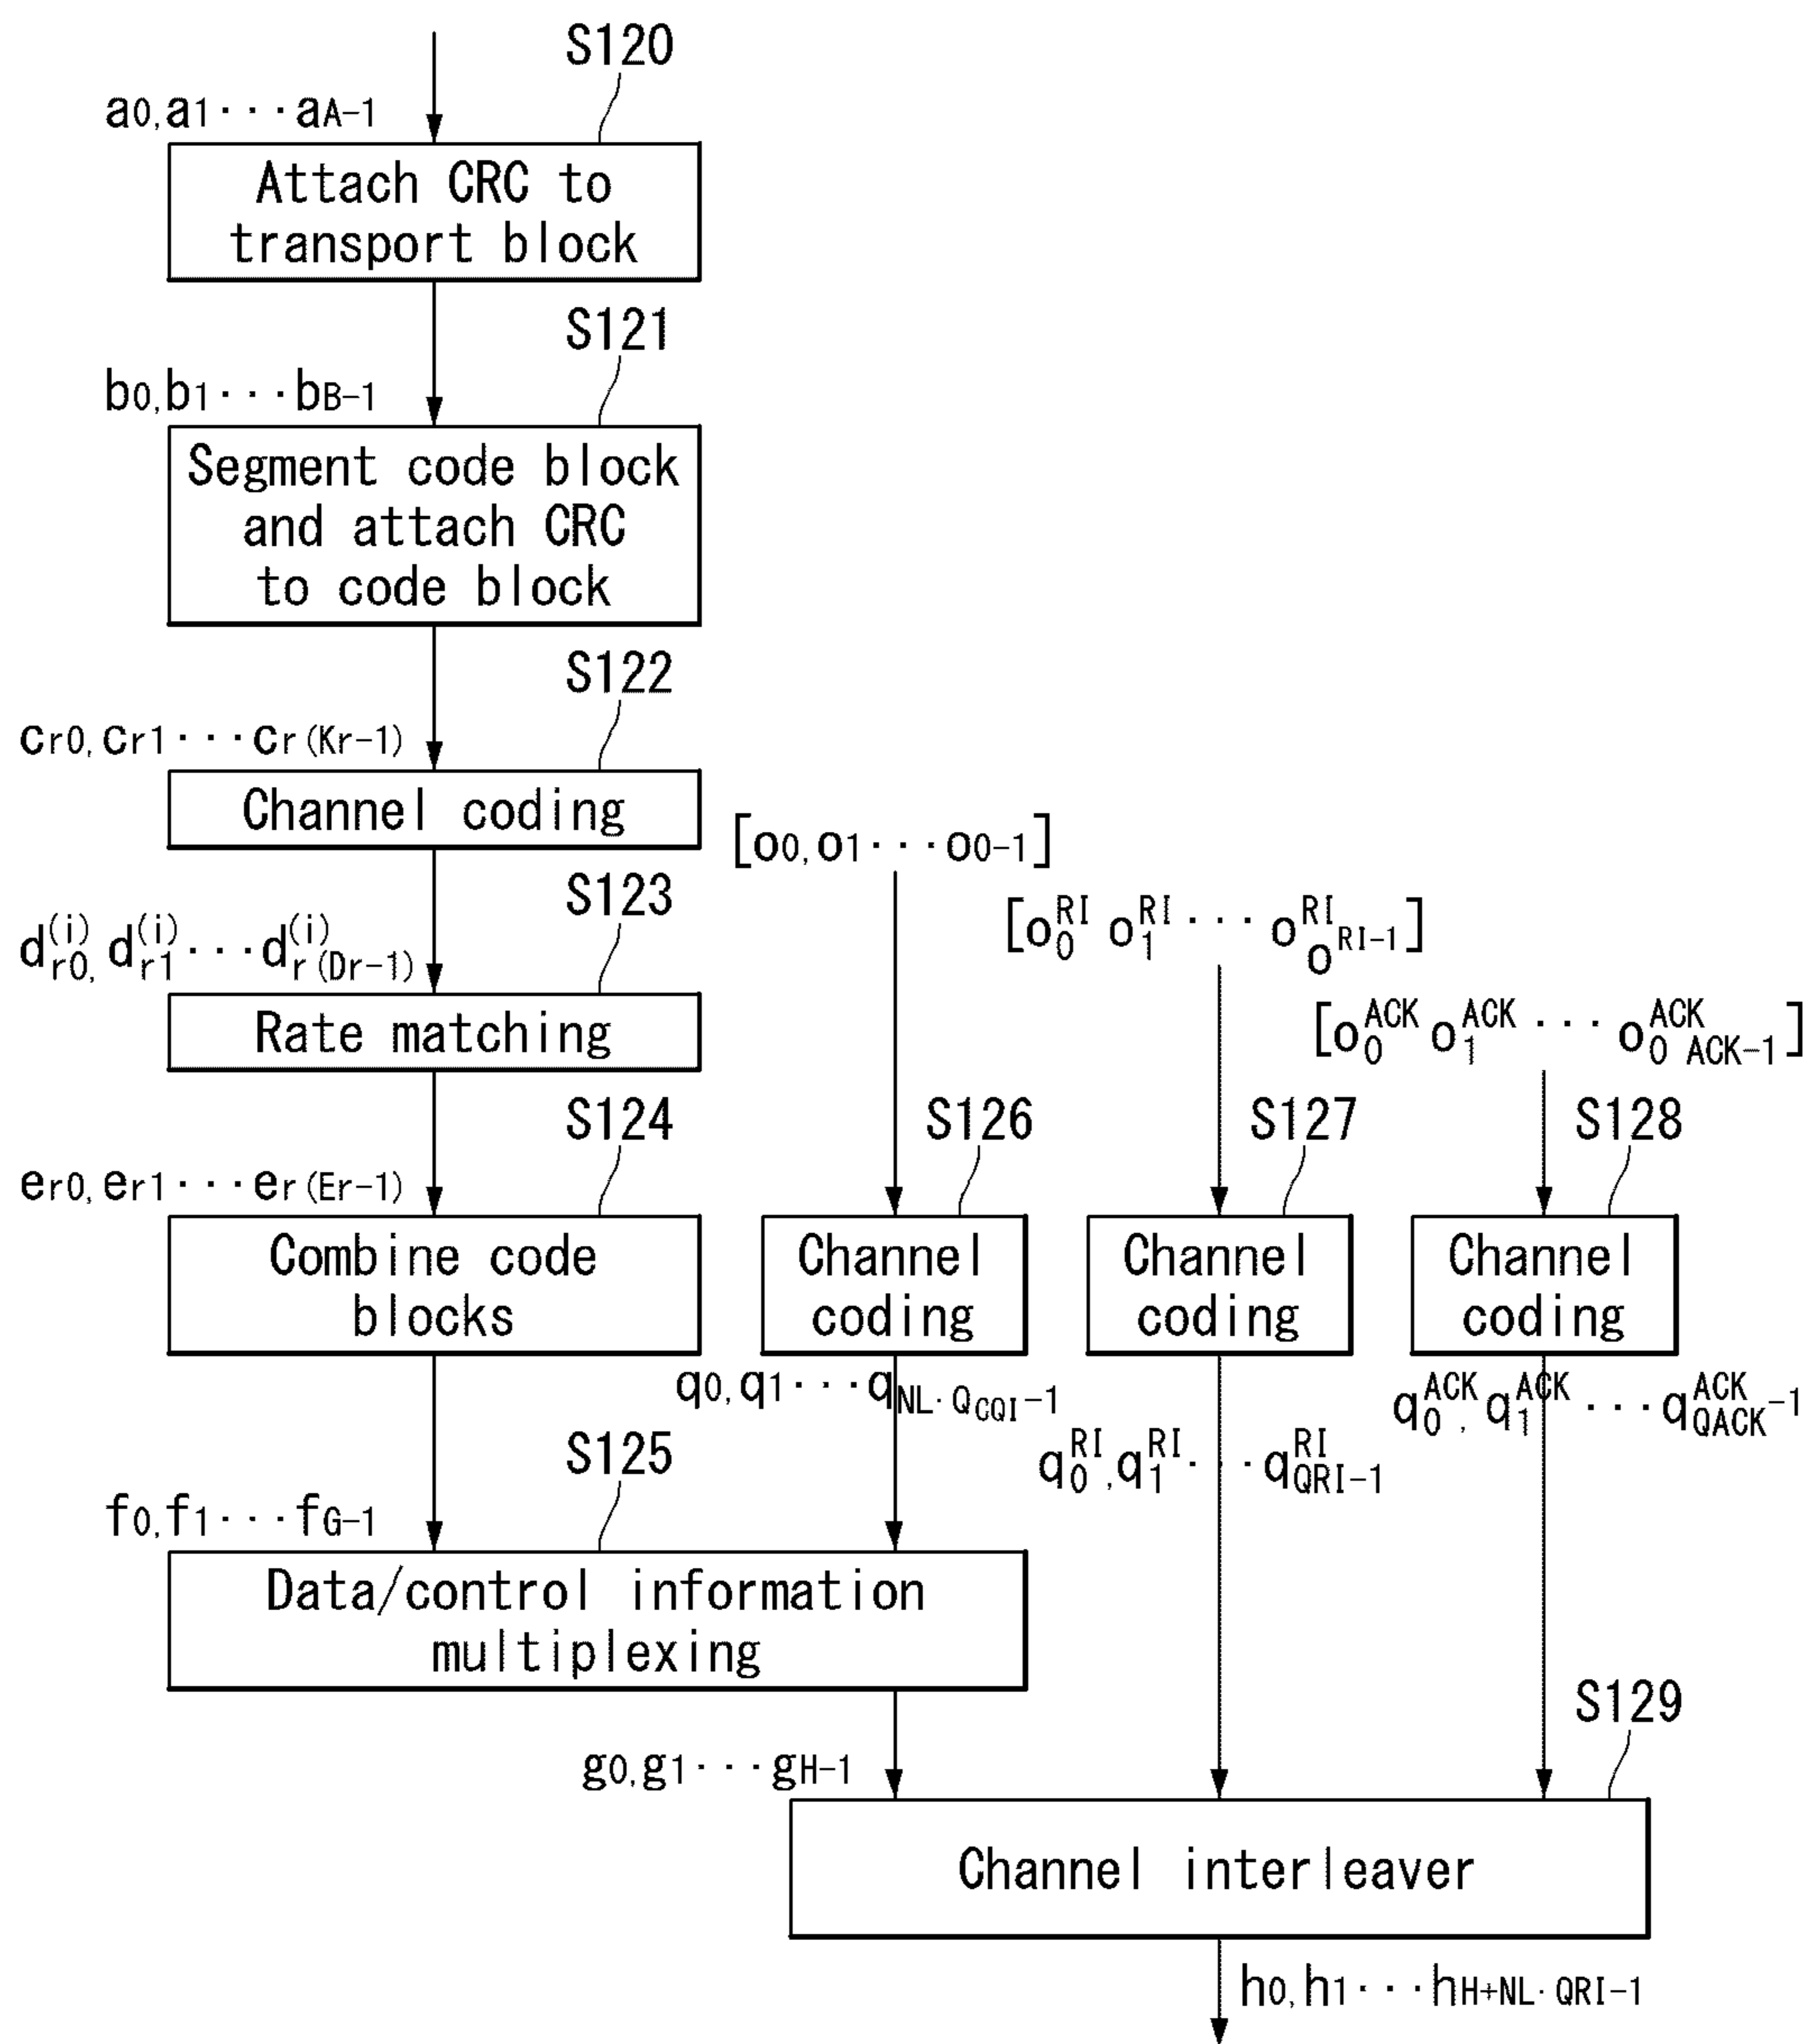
S120

$a_0, a_1 \cdots a_{A-1}$

Attach CRC to transport block

S121

$b_0, b_1 \cdots b_{B-1}$

Segment code block and attach CRC to code block

S122

$c_{r0}, c_{r1} \cdots c_{r(Kr-1)}$

Channel coding

$[o_0, o_1 \cdots o_{O-1}]$

S123

$d^{(i)}_{r0}, d^{(i)}_{r1} \cdots d^{(i)}_{r(Dr-1)}$

$[o^{RI}_0\ o^{RI}_1 \cdots o^{RI}_{O^{RI}-1}]$

Rate matching

$[o^{ACK}_0\ o^{ACK}_1 \cdots o^{ACK}_{O^{ACK}-1}]$

S124

S126

S127

S128

$e_{r0}, e_{r1} \cdots e_{r(Er-1)}$

Combine code blocks

Channel coding

Channel coding

Channel coding

$q_0, q_1 \cdots q_{NL \cdot Q_{CQI}-1}$

$q^{ACK}_0, q^{ACK}_1 \cdots q^{ACK}_{Q_{ACK}-1}$

S125

$q^{RI}_0, q^{RI}_1 \cdots q^{RI}_{Q_{RI}-1}$

$f_0, f_1 \cdots f_{G-1}$

Data/control information multiplexing

S129

$g_0, g_1 \cdots g_{H-1}$

Channel interleaver

$h_0, h_1 \cdots h_{H+NL \cdot Q_{RI}-1}$